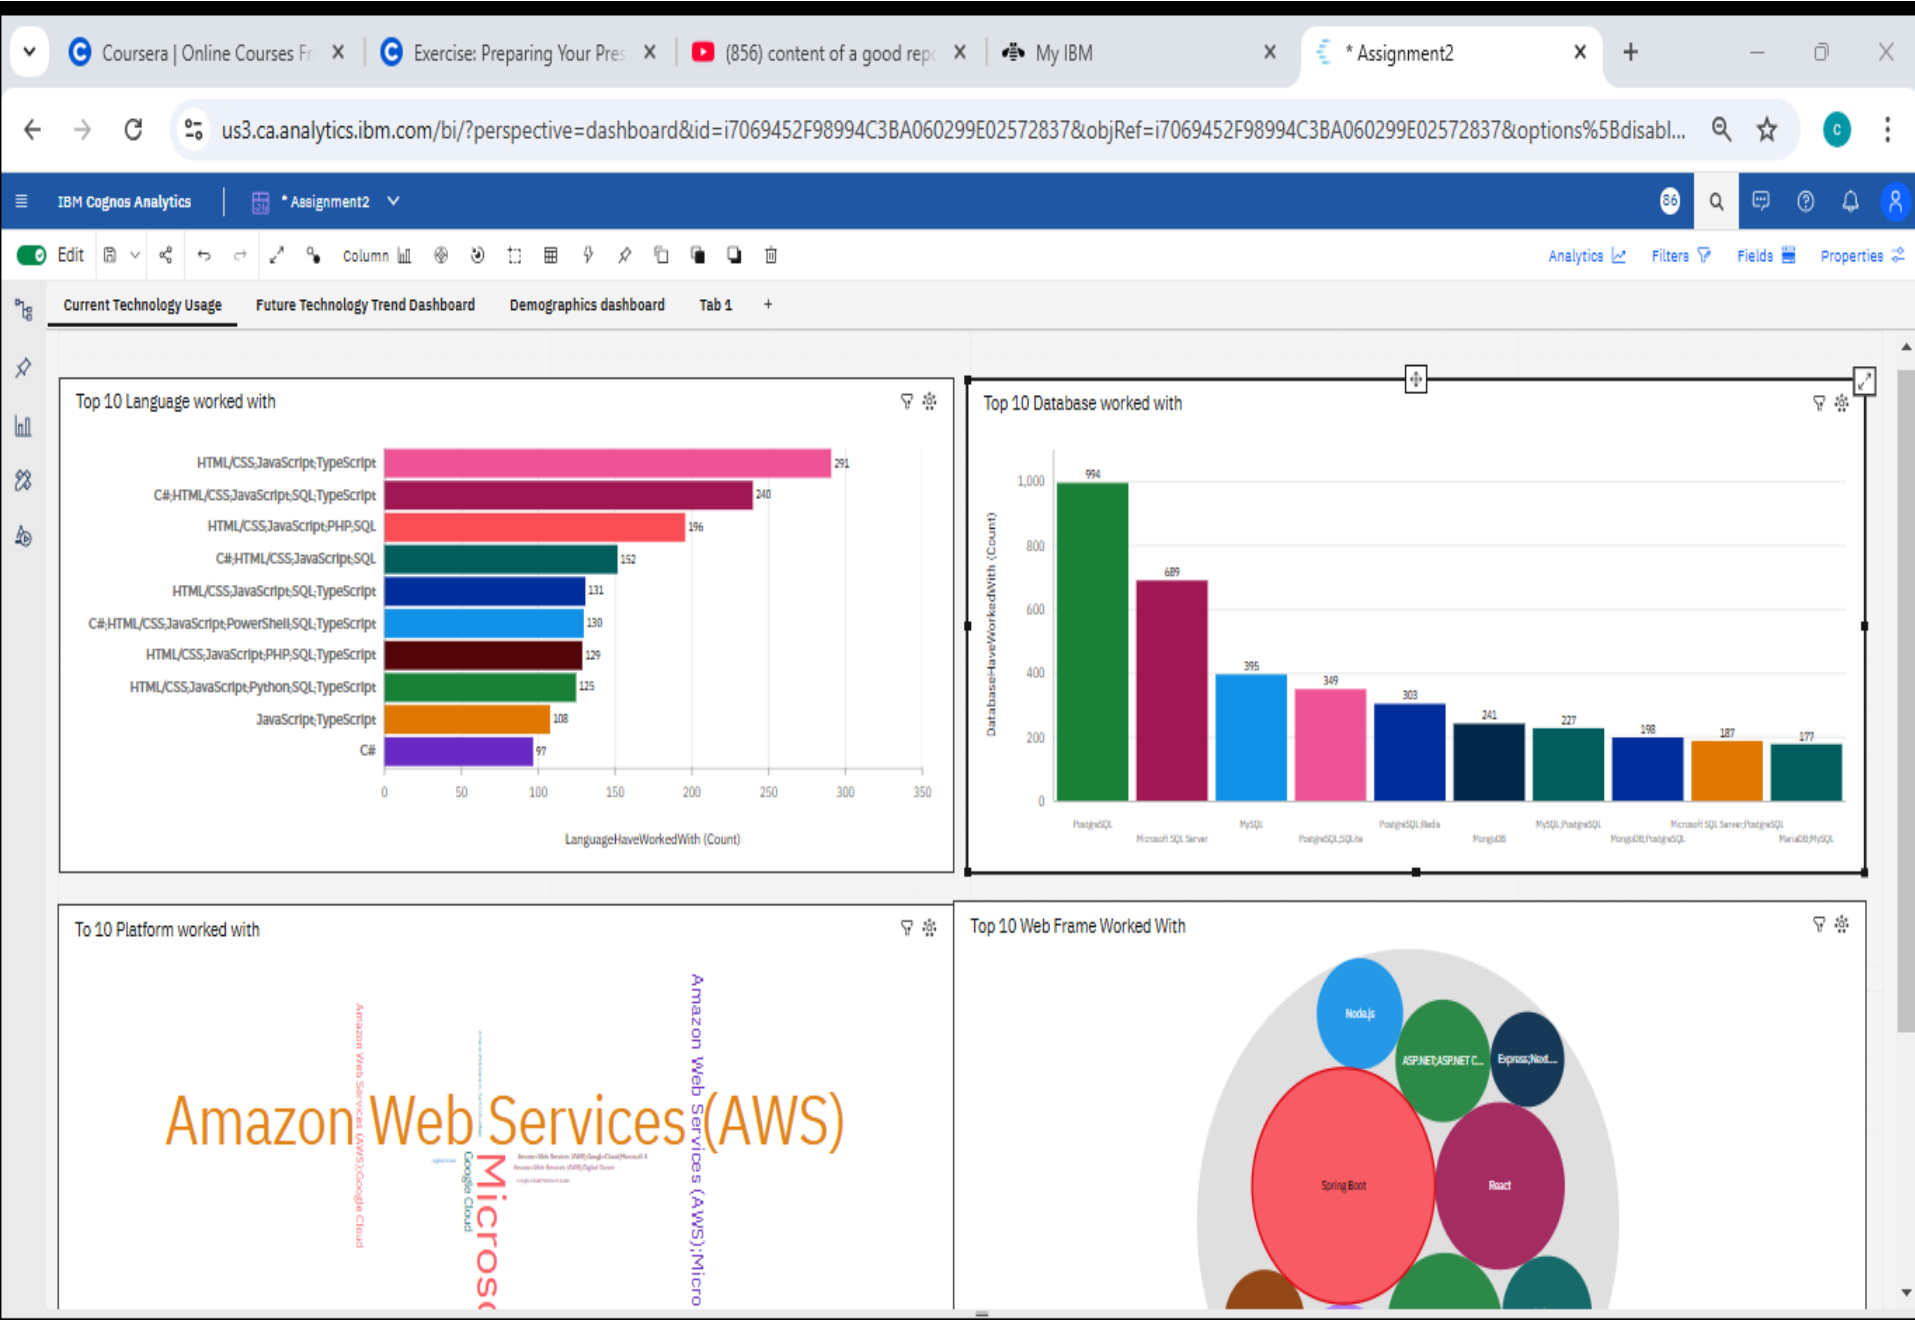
Coursera | Online Courses Fr ×
Exercise: Preparing Your Pres ×
(856) content of a good rep ×
My IBM ×
* Assignment2 ×
+

us3.ca.analytics.ibm.com/bi/?perspective=dashboard&id=i7069452F98994C3BA060299E02572837&objRef=i7069452F98994C3BA060299E02572837&options%5Bdisabl...

IBM Cognos Analytics | * Assignment2

Edit Column Analytics Filters Fields Properties

Current Technology Usage | Future Technology Trend Dashboard | Demographics dashboard | Tab 1 | +

Top 10 Language worked with

| Language | Count |
|---|---|
| HTML/CSS;JavaScript;TypeScript | 291 |
| C#;HTML/CSS;JavaScript;SQL;TypeScript | 240 |
| HTML/CSS;JavaScript;PHP;SQL | 196 |
| C#;HTML/CSS;JavaScript;SQL | 152 |
| HTML/CSS;JavaScript;SQL;TypeScript | 131 |
| C#;HTML/CSS;JavaScript;PowerShell;SQL;TypeScript | 130 |
| HTML/CSS;JavaScript;PHP;SQL;TypeScript | 129 |
| HTML/CSS;JavaScript;Python;SQL;TypeScript | 125 |
| JavaScript;TypeScript | 108 |
| C# | 97 |

0 50 100 150 200 250 300 350
LanguageHaveWorkedWith (Count)

Top 10 Database worked with

DatabaseHaveWorkedWith (Count)
1,000 800 600 400 200 0

| Database | Count |
|---|---|
| PostgreSQL | 994 |
| Microsoft SQL Server | 689 |
| MySQL | 395 |
| PostgreSQL;SQLite | 349 |
| PostgreSQL;Redis | 303 |
| MongoDB | 241 |
| MySQL;PostgreSQL | 227 |
| MongoDB;PostgreSQL | 198 |
| Microsoft SQL Server;PostgreSQL | 187 |
| MariaDB;MySQL | 177 |

To 10 Platform worked with

Amazon Web Services (AWS)
Amazon Web Services (AWS);Google Cloud
Google Cloud
Microso
Amazon Web Services (AWS);Micro

Top 10 Web Frame Worked With

Node.js
ASP.NET;ASP.NET C...
Express;Next...
Spring Boot
React